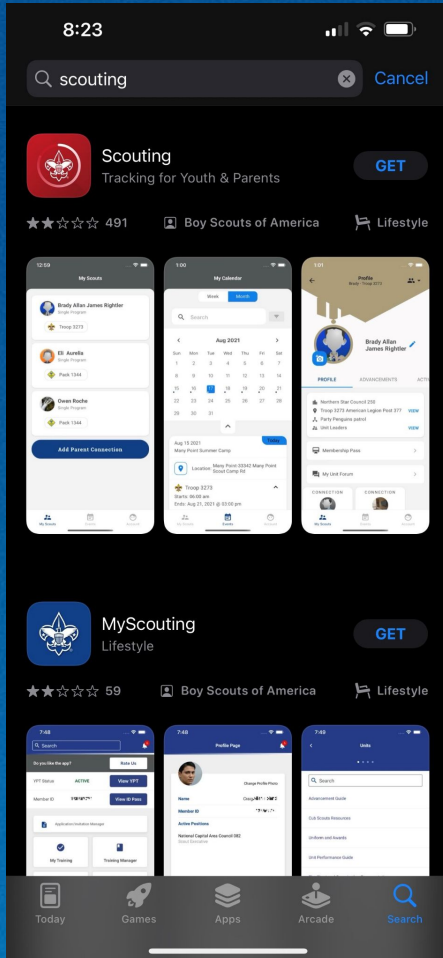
8:23

scouting

Cancel

Scouting
Tracking for Youth & Parents

GET

491 Boy Scouts of America Lifestyle

12:59
My Scouts

Brady Allan James Rightler
Single Program

Troop 3273

Eli Aurelia
Single Program

Pack 1344

Owen Roche
Single Program

Pack 1344

Add Parent Connection

My Scouts Events Activities

1:00
My Calendar

Week Month

Search

Aug 2021

Sun Mon Tue Wed Thu Fri Sat
1 2 3 4 5 6 7
8 9 10 11 12 13 14
15 16 17 18 19 20 21
22 23 24 25 26 27 28
29 30 31

Today

Aug 15 2021
Many Point Summer Camp

Location: Many Point 35042 Many Point Scout Camp Rd

Troop 3273
Starts: 06:00 am
Ends: Aug 21, 2021 @ 02:00 pm

My Scouts Events Activities

1:01
Profile
Brady · Troop 3273

Brady Allan James Rightler

PROFILE ADVANCEMENTS ACTI

Northern Star Council 250
Troop 3273 American Legion Post 377 view
Party Penguins patrol
Unit Leaders view

Membership Pass

My Unit Forum

CONNECTION CONNECTION

My Scouts Events Activities

MyScouting
Lifestyle

GET

59 Boy Scouts of America Lifestyle

7:48
Search

Do you like the app? Rate Us

YPT Status ACTIVE View YPT

Member ID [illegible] View ID Pass

Application Invitation Manager

My Training Training Manager

7:48
Profile Page

Change Profile Photo

Name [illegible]

Member ID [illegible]

Active Positions

National Capital Area Council 082
Scout Executive

7:49
Units

Search

Advancement Guide

Cub Scouts Resources

Uniform and Awards

Unit Performance Guide

Today Games Apps Arcade Search